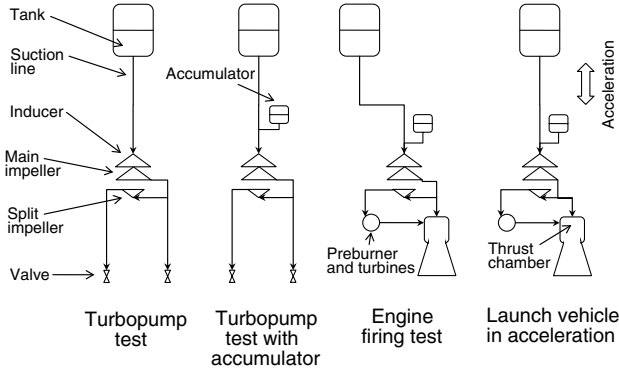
Tank

Suction line

Inducer

Main impeller

Split impeller

Valve

Accumulator

Acceleration

Preburner and turbines

Thrust chamber

Turbopump test

Turbopump test with accumulator

Engine firing test

Launch vehicle in acceleration